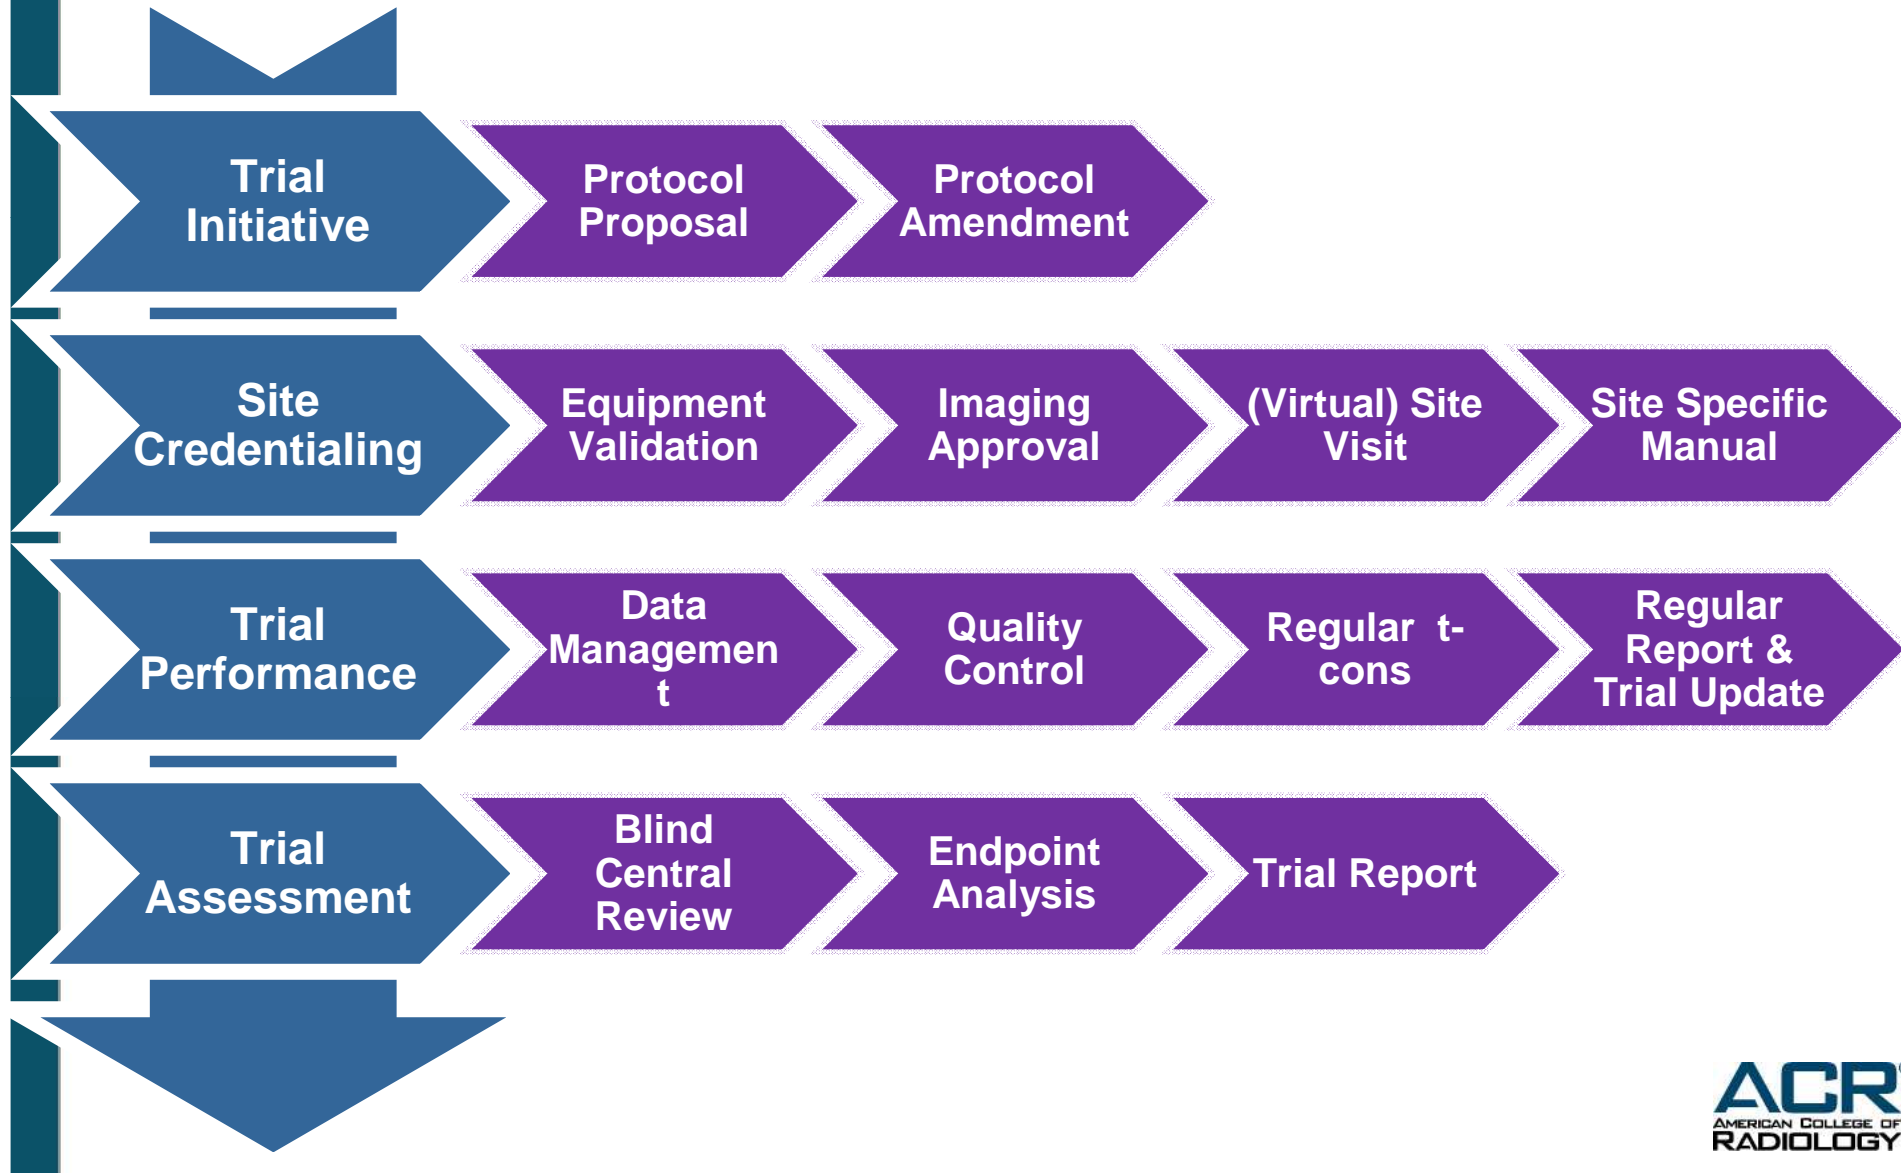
Trial Initiative

Protocol Proposal

Protocol Amendment

Site Credentialing

Equipment Validation

Imaging Approval

(Virtual) Site Visit

Site Specific Manual

Trial Performance

Data Managemen t

Quality Control

Regular t-cons

Regular Report & Trial Update

Trial Assessment

Blind Central Review

Endpoint Analysis

Trial Report

ACR
AMERICAN COLLEGE OF RADIOLOGY